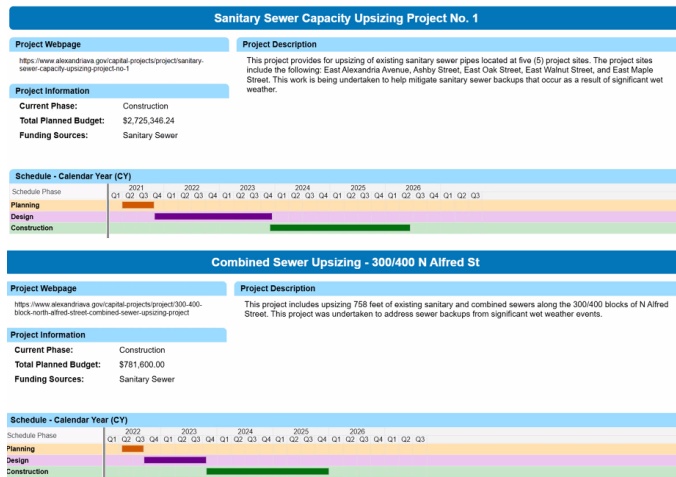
Sanitary Sewer Capacity Upsizing Project No. 1

Project Webpage

https://www.alexandriava.gov/capital-projects/project/sanitary-sewer-capacity-upsizing-project-no-1

Project Description

This project provides for upsizing of existing sanitary sewer pipes located at five (5) project sites. The project sites include the following: East Alexandria Avenue, Ashby Street, East Oak Street, East Walnut Street, and East Maple Street. This work is being undertaken to help mitigate sanitary sewer backups that occur as a result of significant wet weather.

Project Information

Current Phase: Construction
Total Planned Budget: $2,725,346.24
Funding Sources: Sanitary Sewer

Schedule - Calendar Year (CY)

Schedule Phase
2021 2022 2023 2024 2025 2026
Q1 Q2 Q3 Q4 Q1 Q2 Q3 Q4 Q1 Q2 Q3 Q4 Q1 Q2 Q3 Q4 Q1 Q2 Q3 Q4 Q1 Q2 Q3 Q4 Q1 Q2 Q3
Planning
Design
Construction

Combined Sewer Upsizing - 300/400 N Alfred St

Project Webpage

https://www.alexandriava.gov/capital-projects/project/300-400-block-north-alfred-street-combined-sewer-upsizing-project

Project Description

This project includes upsizing 758 feet of existing sanitary and combined sewers along the 300/400 blocks of N Alfred Street. This project was undertaken to address sewer backups from significant wet weather events.

Project Information

Current Phase: Construction
Total Planned Budget: $781,600.00
Funding Sources: Sanitary Sewer

Schedule - Calendar Year (CY)

Schedule Phase
2022 2023 2024 2025 2026
Q1 Q2 Q3 Q4 Q1 Q2 Q3 Q4 Q1 Q2 Q3 Q4 Q1 Q2 Q3 Q4 Q1 Q2 Q3 Q4 Q1 Q2 Q3
Planning
Design
Construction